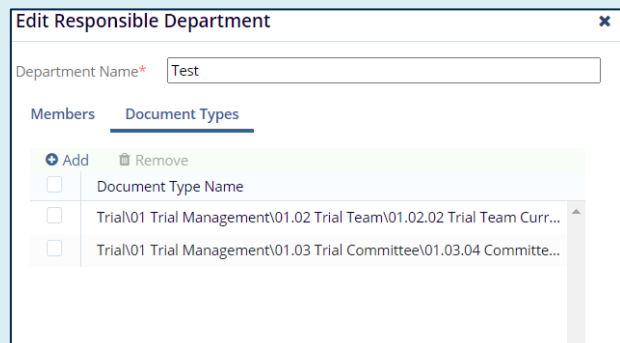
Edit Responsible Department

×

Department Name*

Test

Members

Document Types

Add

Remove

| | Document Type Name |
|---|---|
| | Trial\01 Trial Management\01.02 Trial Team\01.02.02 Trial Team Curr... |
| | Trial\01 Trial Management\01.03 Trial Committee\01.03.04 Committe... |